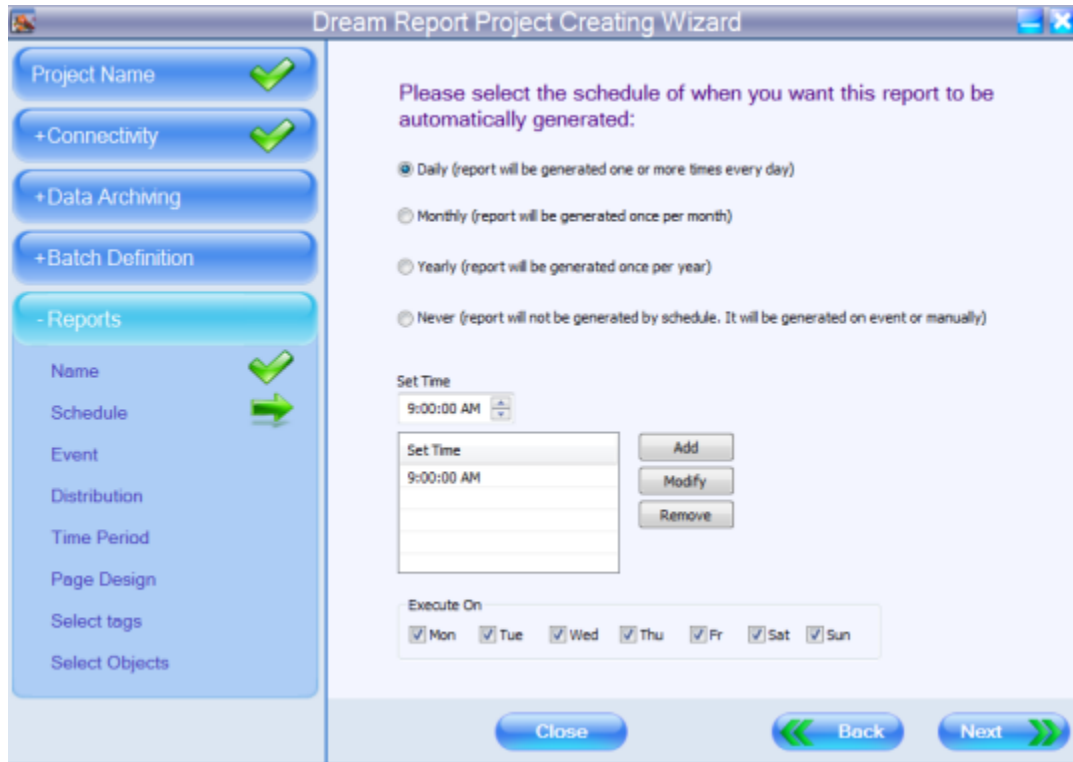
Dream Report Project Creating Wizard

Project Name

+Connectivity

+Data Archiving

+Batch Definition

- Reports

Name

Schedule

Event

Distribution

Time Period

Page Design

Select tags

Select Objects

Please select the schedule of when you want this report to be automatically generated:

Daily (report will be generated one or more times every day)

Monthly (report will be generated once per month)

Yearly (report will be generated once per year)

Never (report will not be generated by schedule. It will be generated on event or manually)

Set Time

9:00:00 AM

| Set Time |
|---|
| 9:00:00 AM |

Add

Modify

Remove

Execute On

Mon Tue Wed Thu Fr Sat Sun

Close

Back

Next